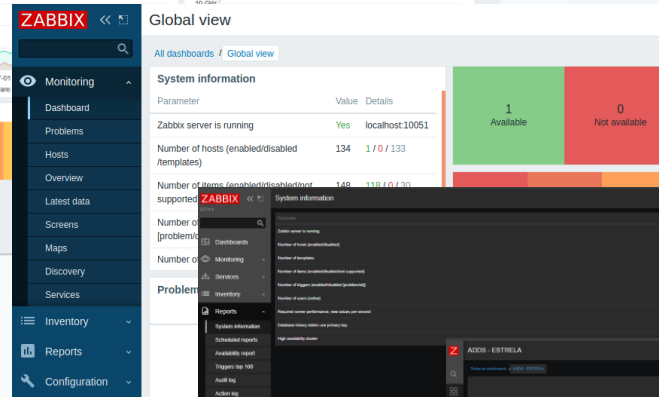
ZABBIX

Monitoring
Dashboard
Problems
Hosts
Overview
Latest data
Screens
Maps
Discovery
Services
Inventory
Reports
Configuration

Global view

All dashboards / Global view

System information

| Parameter | Value | Details |
|---|---|---|
| Zabbix server is running | Yes | localhost:10051 |
| Number of hosts (enabled/disabled/templates) | 134 | 1 / 0 / 133 |
| Number of items (enabled/disabled/not supported | 148 | 118 / 0 / 30 |
| Number o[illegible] [problem/o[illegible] | | |
| Number o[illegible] | | |

Problem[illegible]

1
Available

0
Not available

ZABBIX

Dashboards
Monitoring
Services
Inventory
Reports
System information
Scheduled reports
Availability report
Triggers top 100
Audit log
Action log

System information

Parameter
Zabbix server is running
Number of hosts (enabled/disabled)
Number of templates
Number of items (enabled/disabled/not supported)
Number of triggers (enabled/disabled [problem/ok])
Number of users (online)
Required server performance, new values per second
Database history tables use primary key
High availability cluster

Z
ADDIS - ESTRELA
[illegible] ADDIS - ESTRELA